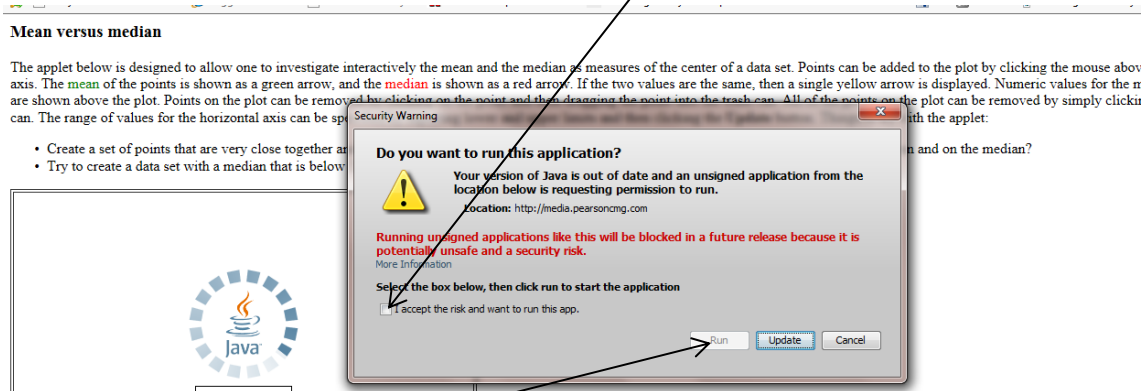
Mean versus median

The applet below is designed to allow one to investigate interactively the mean and the median as measures of the center of a data set. Points can be added to the plot by clicking the mouse abov axis. The mean of the points is shown as a green arrow, and the median is shown as a red arrow. If the two values are the same, then a single yellow arrow is displayed. Numeric values for the m are shown above the plot. Points on the plot can be removed by clicking on the point and then dragging the point into the trash can. All of the points on the plot can be removed by simply clicki can. The range of values for the horizontal axis can be sp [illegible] ith the applet:

- Create a set of points that are very close together ar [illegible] n and on the median?
- Try to create a data set with a median that is below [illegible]

Security Warning

Do you want to run this application?

Your version of Java is out of date and an unsigned application from the location below is requesting permission to run.

Location: http://media.pearsoncmg.com

Running unsigned applications like this will be blocked in a future release because it is potentially unsafe and a security risk.

More Information

Select the box below, then click run to start the application

I accept the risk and want to run this app.

Run

Update

Cancel

Java